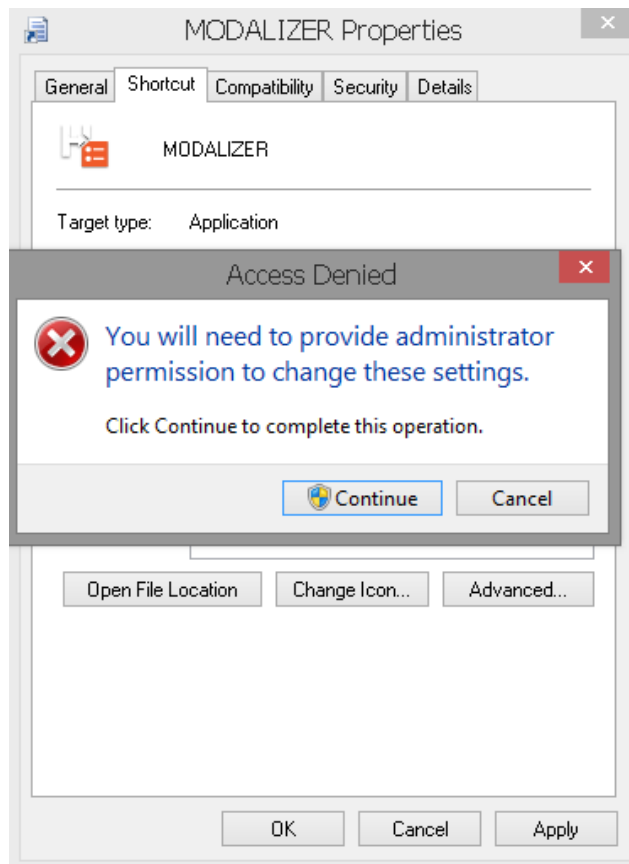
MODALIZER Properties

General Shortcut Compatibility Security Details

MODALIZER

Target type: Application

Access Denied

You will need to provide administrator permission to change these settings.

Click Continue to complete this operation.

Continue Cancel

Open File Location Change Icon... Advanced...

OK Cancel Apply